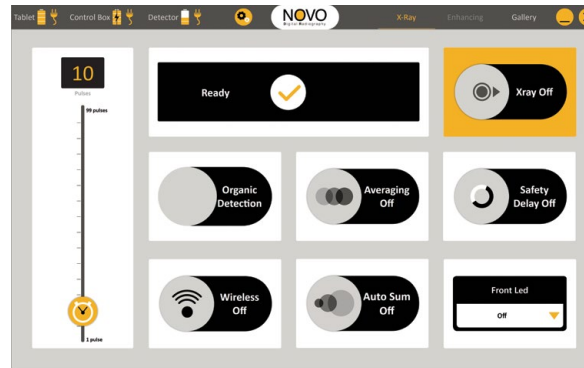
Tablet Control Box Detector NOVO Digital Radiography X-Ray Enhancing Gallery

10
Pulses
99 pulses
1 pulse

Ready

Xray Off

Organic Detection

Averaging Off

Safety Delay Off

Wireless Off

Auto Sum Off

Front Led
Off